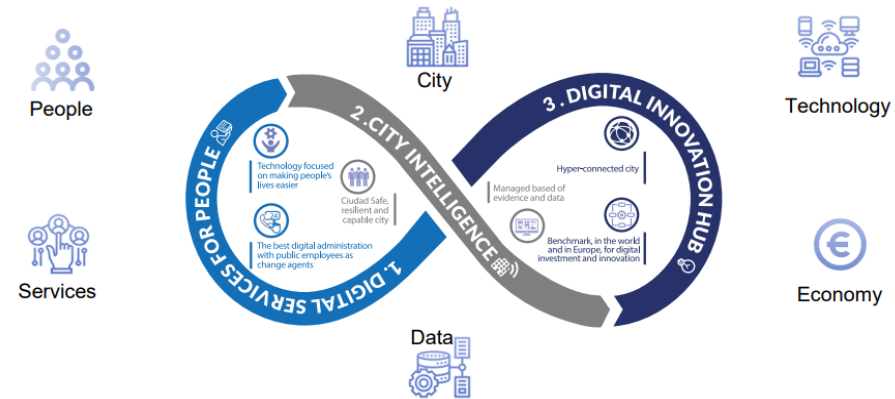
People

Services

City

Technology

Economy

Data

1. DIGITAL SERVICES FOR PEOPLE

2. CITY INTELLIGENCE

3. DIGITAL INNOVATION HUB

Technology focused on making people's lives easier

The best digital administration with public employees as change agents

Ciudad Safe, resilient and capable city

Managed based of evidence and data

Hyper-connected city

Benchmark, in the world and in Europe, for digital investment and innovation